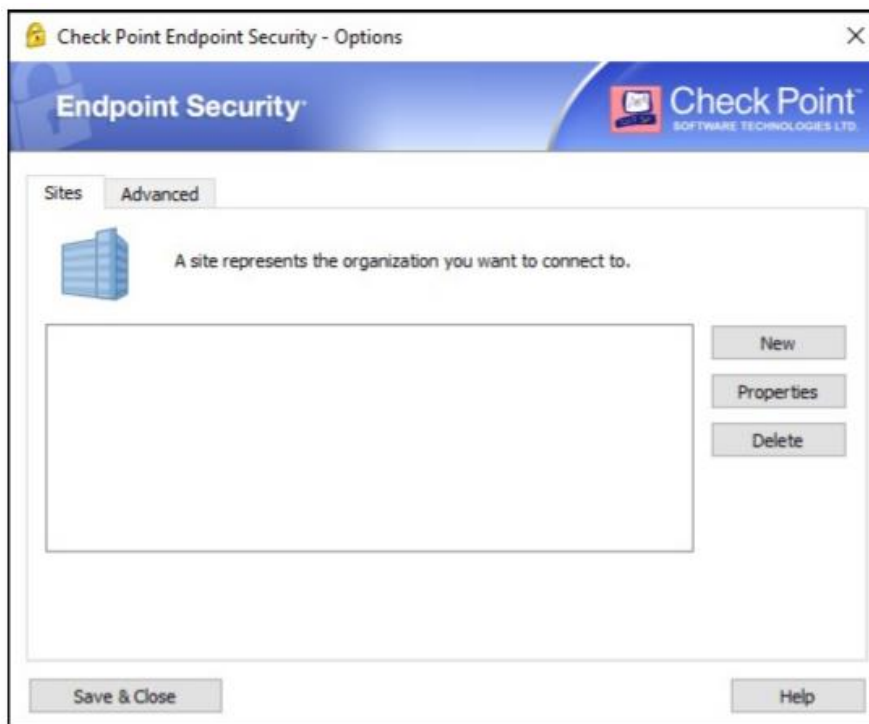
Check Point Endpoint Security - Options

×

Endpoint Security

Check Point
SOFTWARE TECHNOLOGIES LTD.

Sites

Advanced

A site represents the organization you want to connect to.

New

Properties

Delete

Save & Close

Help